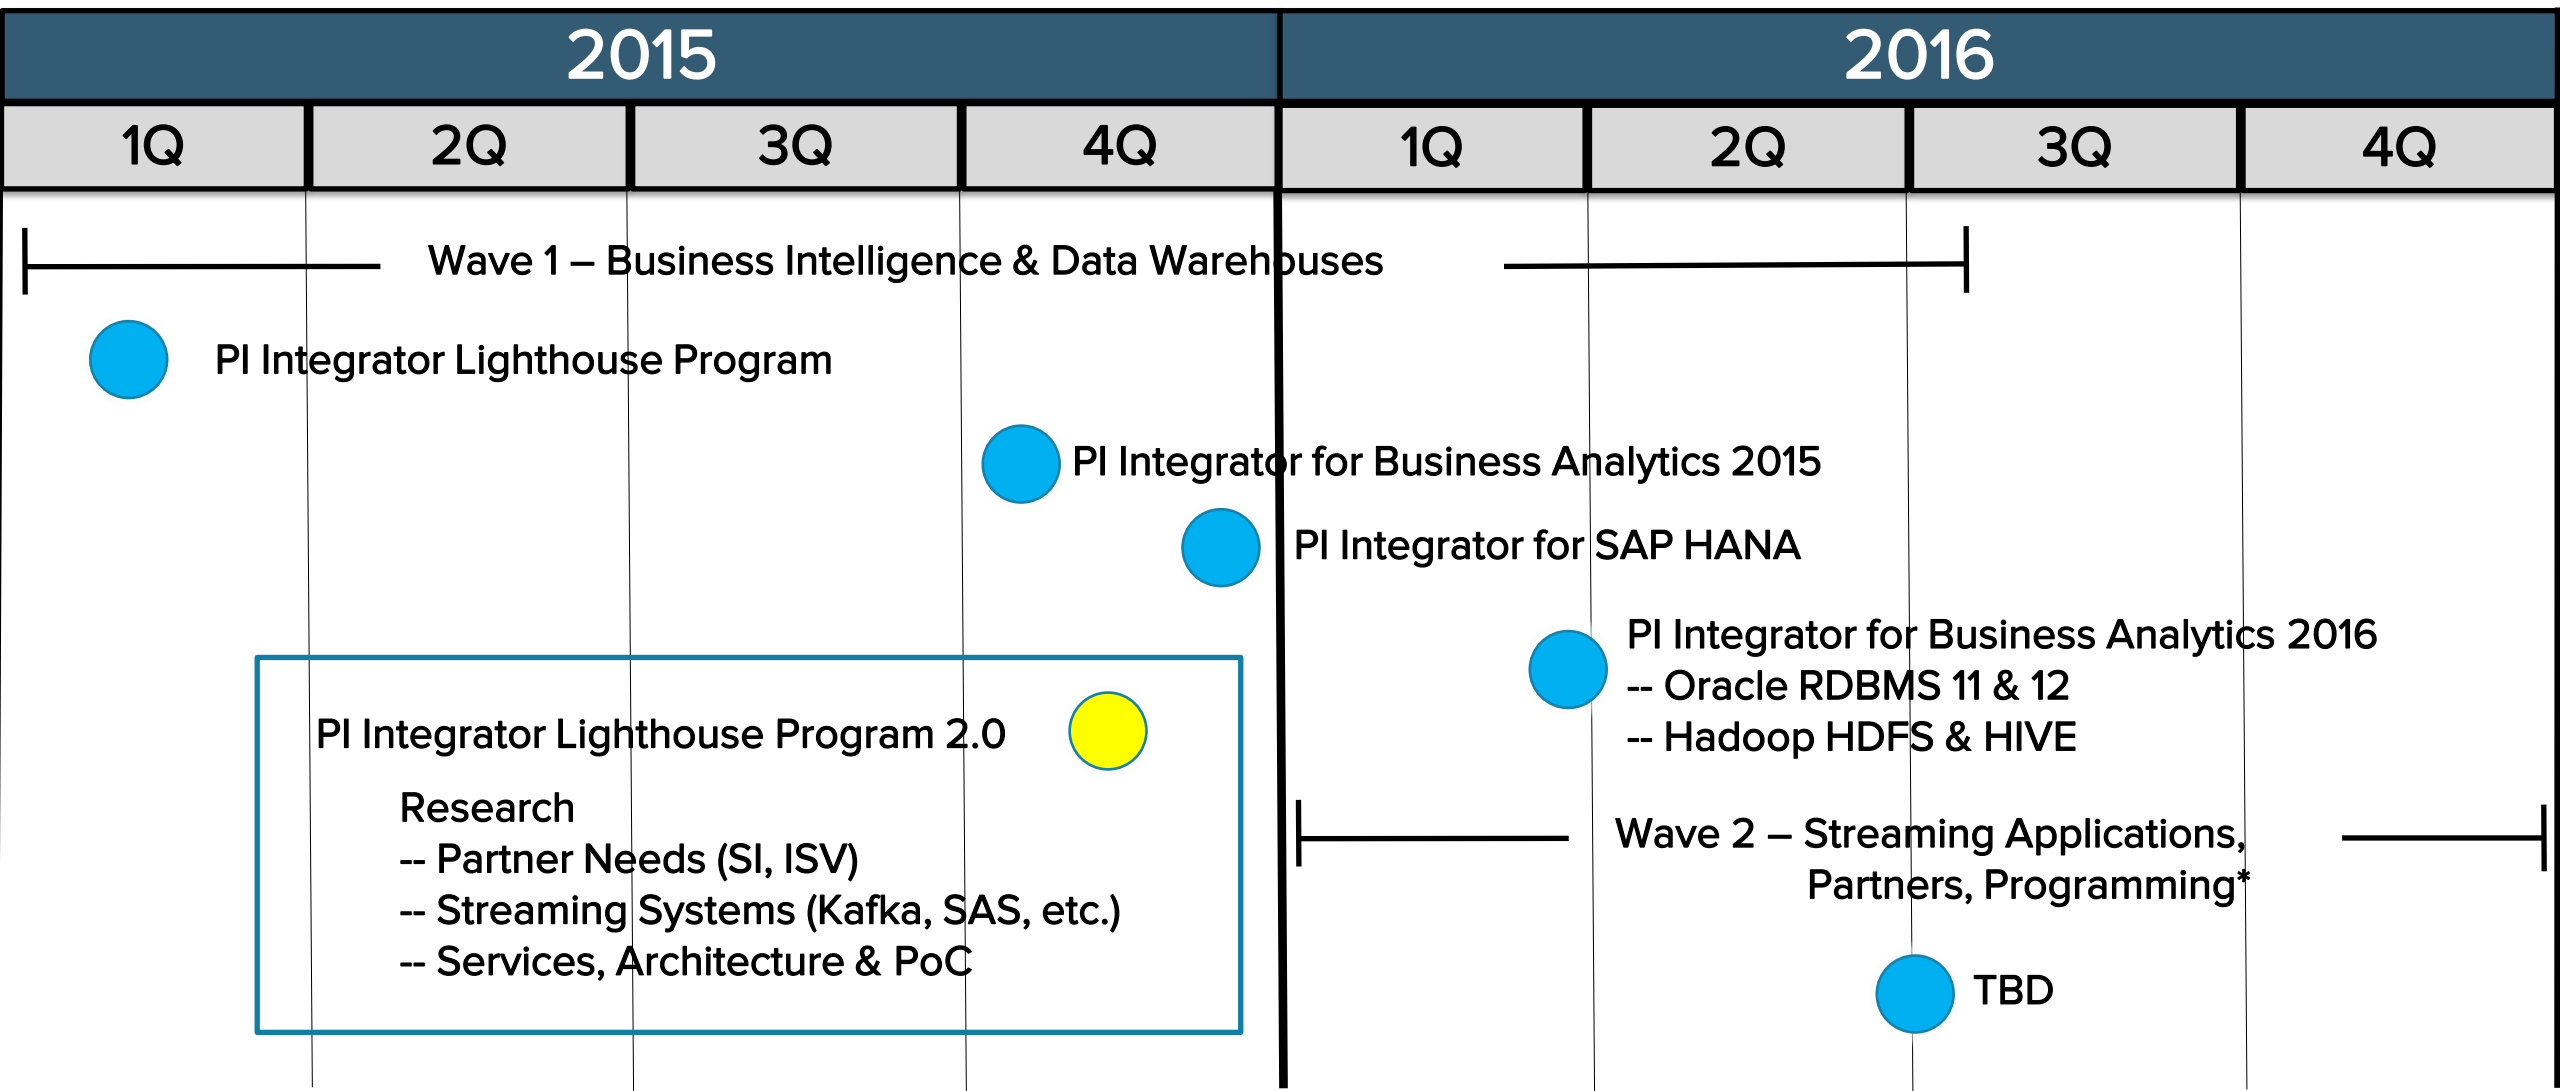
2015

2016

| 1Q | 2Q | 3Q | 4Q | 1Q | 2Q | 3Q | 4Q |
|---|---|---|---|---|---|---|---|

Wave 1 – Business Intelligence & Data Warehouses

PI Integrator Lighthouse Program

PI Integrator for Business Analytics 2015

PI Integrator for SAP HANA

PI Integrator for Business Analytics 2016
-- Oracle RDBMS 11 & 12
-- Hadoop HDFS & HIVE

PI Integrator Lighthouse Program 2.0

Research
-- Partner Needs (SI, ISV)
-- Streaming Systems (Kafka, SAS, etc.)
-- Services, Architecture & PoC

Wave 2 – Streaming Applications, Partners, Programming*

TBD